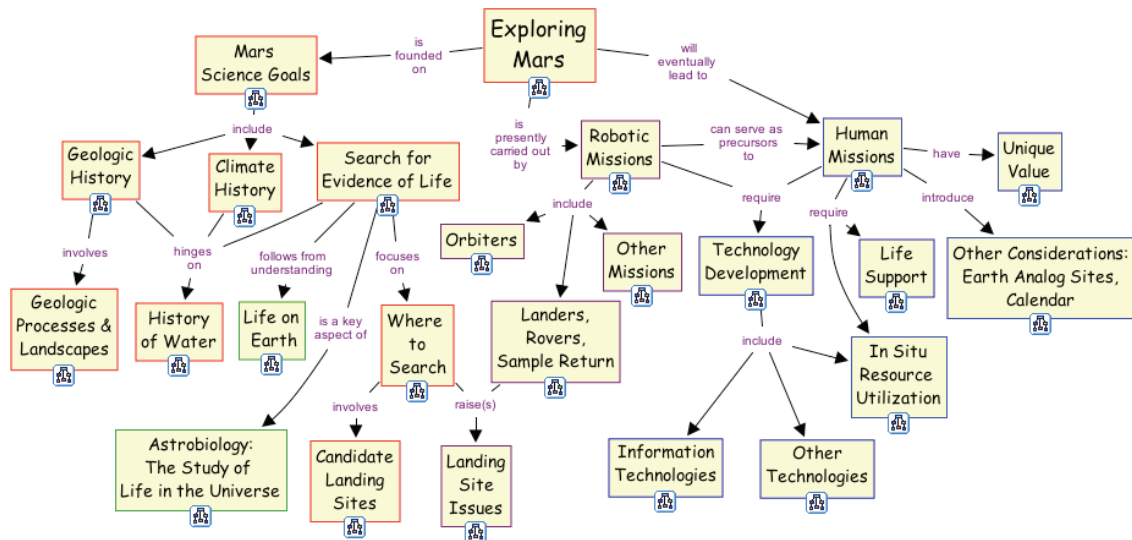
Exploring Mars

is founded on

Mars Science Goals

will eventually lead to

is presently carried out by

Robotic Missions

can serve as precursors to

Human Missions

have

Unique Value

include

Geologic History

Climate History

Search for Evidence of Life

include

Orbiters

Other Missions

require

Technology Development

require

Life Support

introduce

Other Considerations: Earth Analog Sites, Calendar

involves

hinges on

follows from understanding

focuses on

Geologic Processes & Landscapes

History of Water

Life on Earth

is a key aspect of

Where to Search

Landers, Rovers, Sample Return

include

In Situ Resource Utilization

involves

raise(s)

Astrobiology: The Study of Life in the Universe

Candidate Landing Sites

Landing Site Issues

Information Technologies

Other Technologies